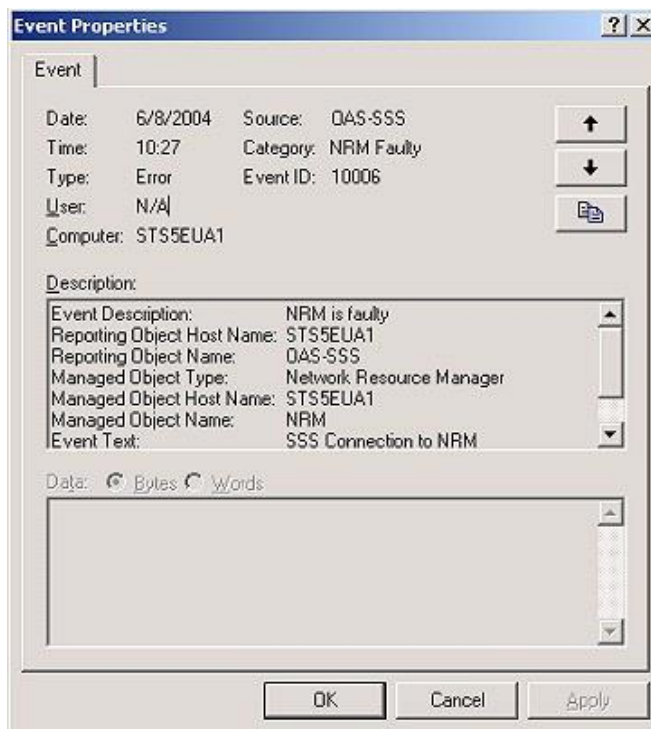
Event Properties ? X

Event

Date: 6/8/2004 Source: OAS-SSS
Time: 10:27 Category: NRM Faulty
Type: Error Event ID: 10006
User: N/A
Computer: STS5EUA1

Description:

| | |
|---|---|
| Event Description: | NRM is faulty |
| Reporting Object Host Name: | STS5EUA1 |
| Reporting Object Name: | OAS-SSS |
| Managed Object Type: | Network Resource Manager |
| Managed Object Host Name: | STS5EUA1 |
| Managed Object Name: | NRM |
| Event Text: | SSS Connection to NRM |

Data: Bytes Words

OK Cancel Apply